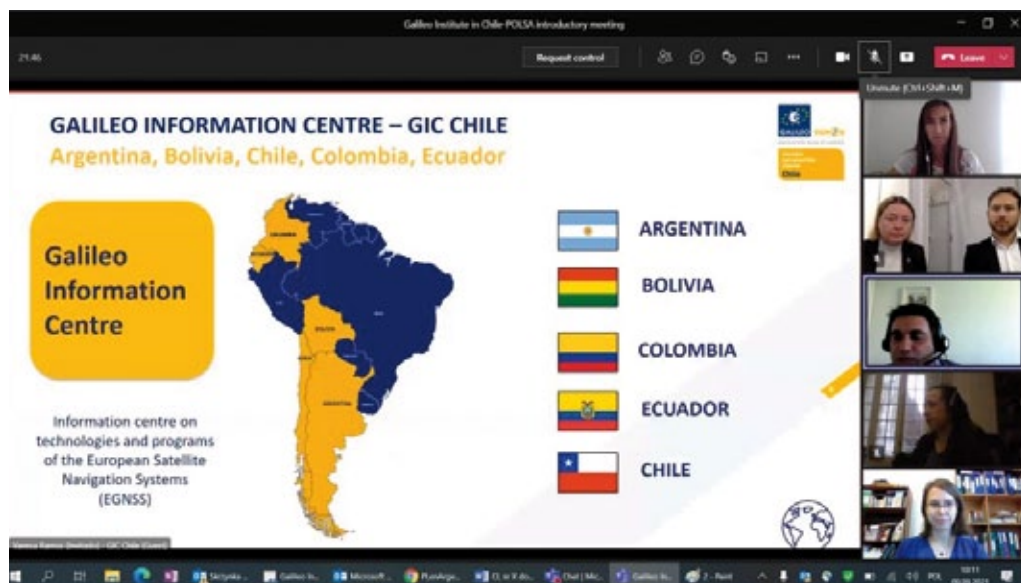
Galileo Institute in Chile-POLSA introductory meeting

21:46

Request control

Leave

Unmute (Ctrl+Shift+M)

GALILEO INFORMATION CENTRE – GIC CHILE

Argentina, Bolivia, Chile, Colombia, Ecuador

GALILEO

Chile

Galileo Information Centre

Information centre on technologies and programs of the European Satellite Navigation Systems (EGNSS)

ARGENTINA

BOLIVIA

COLOMBIA

ECUADOR

CHILE

COLOMBIA

BOLIVIA

ARGENTINA

Vanesa Ramos (Invitado) – GIC Chile (Guest)

Skrzynka...

Galileo In...

Microsoft...

PlanArge...

Chat | Mic...

Galileo In...

2 - Paint

POL

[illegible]